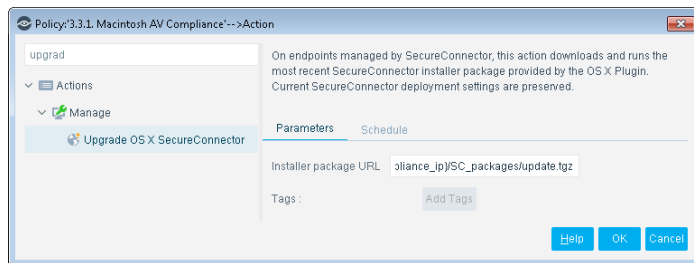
Policy:'3.3.1. Macintosh AV Compliance'-->Action

upgrad

Actions

Manage

Upgrade OS X SecureConnector

On endpoints managed by SecureConnector, this action downloads and runs the most recent SecureConnector installer package provided by the OS X Plugin. Current SecureConnector deployment settings are preserved.

Parameters Schedule

Installer package URL oliance_ip}/SC_packages/update.tgz

Tags :

Add Tags

Help OK Cancel